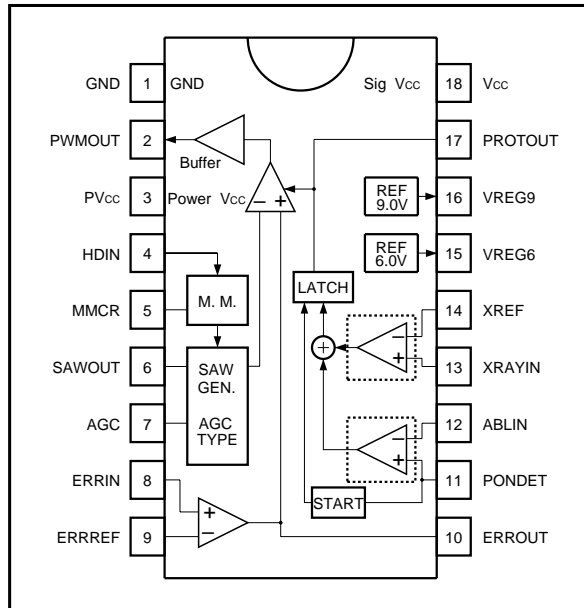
GND 1 GND
PWMOUT 2
Buffer
PVcc 3 Power Vcc
HDIN 4
MMCR 5
M. M.
SAWOUT 6
SAW GEN.
AGC 7
AGC TYPE
ERRIN 8
ERRREF 9
Sig Vcc 18 Vcc
17 PROTOUT
REF 9.0V 16 VREG9
REF 6.0V 15 VREG6
LATCH
14 XREF
13 XRAYIN
12 ABLIN
11 PONDET
START
10 ERROUT